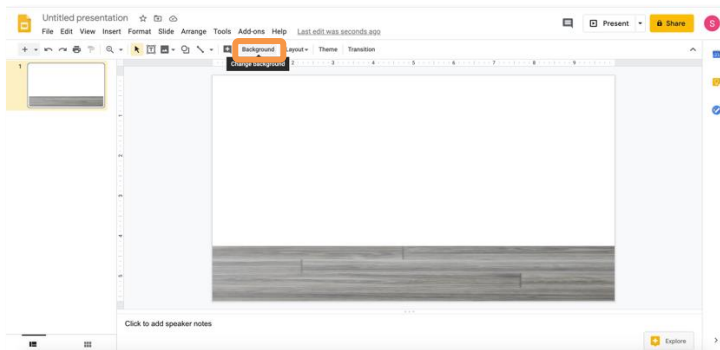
Untitled presentation
File Edit View Insert Format Slide Arrange Tools Add-ons Help Last edit was seconds ago
Present
Share
S
Background
Change background
Layout
Theme
Transition
1
1
2
3
4
5
6
7
8
9
1
2
3
4
5
Click to add speaker notes
Explore